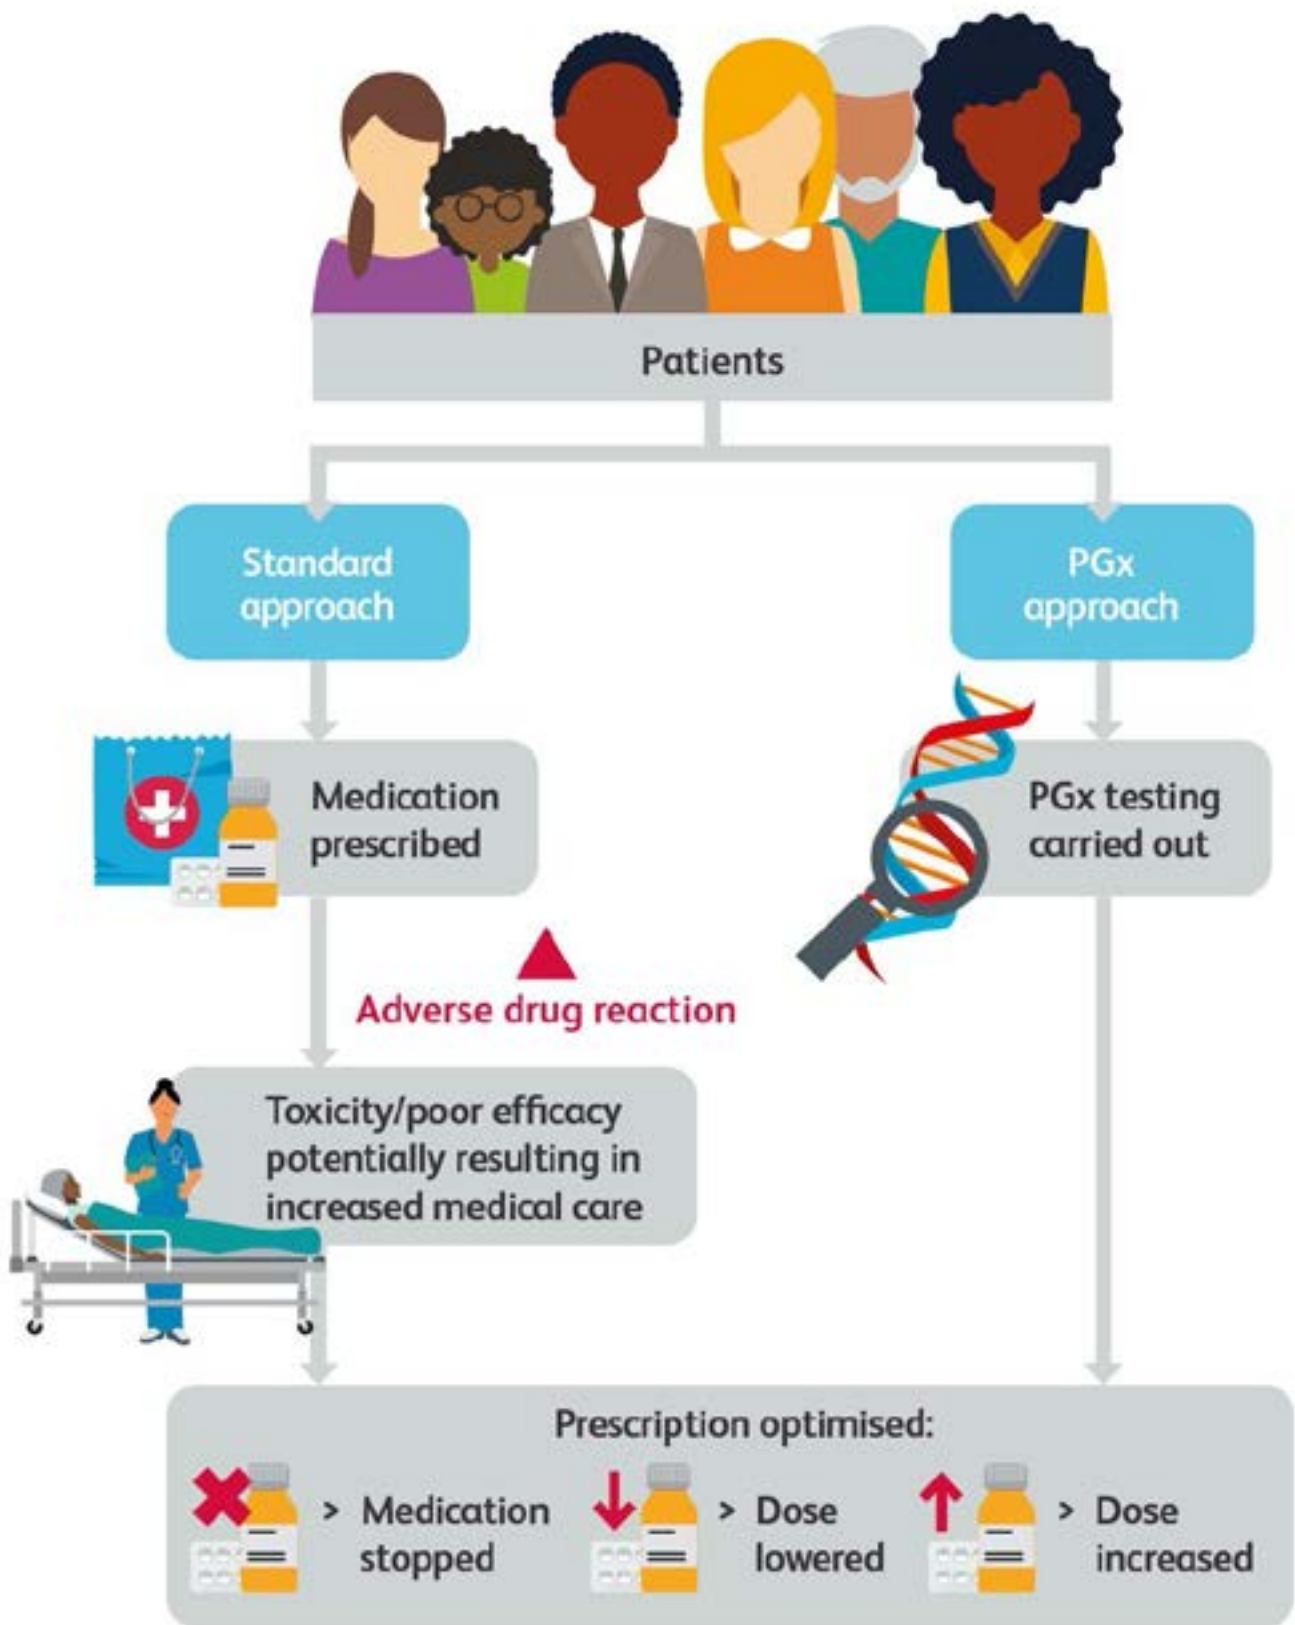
Patients

Standard approach

PGx approach

Medication prescribed

PGx testing carried out

Adverse drug reaction

Toxicity/poor efficacy potentially resulting in increased medical care

Prescription optimised:

> Medication stopped

> Dose lowered

> Dose increased